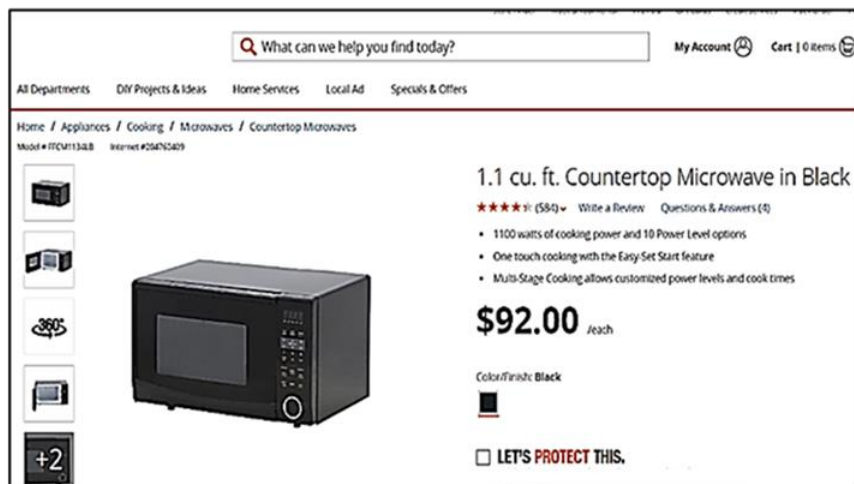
What can we help you find today?

My Account

Cart | 0 items

All Departments

DIY Projects & Ideas

Home Services

Local Ad

Specials & Offers

Home / Appliances / Cooking / Microwaves / Countertop Microwaves

Model # FFCM1134LB Internet #204763409

1.1 cu. ft. Countertop Microwave in Black

(584) Write a Review Questions & Answers (4)

- 1100 watts of cooking power and 10 Power Level options
- One touch cooking with the Easy-Set Start feature
- Multi-Stage Cooking allows customized power levels and cook times

$92.00 /each

Color/Finish: Black

360°

+2

LET'S PROTECT THIS.